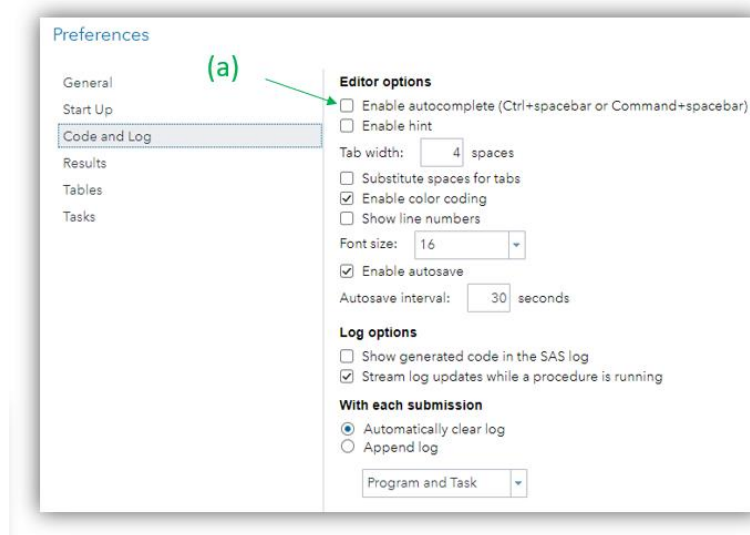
Preferences

General
Start Up
Code and Log
Results
Tables
Tasks

(a)

Editor options
☐ Enable autocomplete (Ctrl+spacebar or Command+spacebar)
☐ Enable hint
Tab width: 4 spaces
☐ Substitute spaces for tabs
☑ Enable color coding
☐ Show line numbers
Font size: 16
☑ Enable autosave
Autosave interval: 30 seconds

Log options
☐ Show generated code in the SAS log
☑ Stream log updates while a procedure is running

With each submission
◉ Automatically clear log
○ Append log

Program and Task